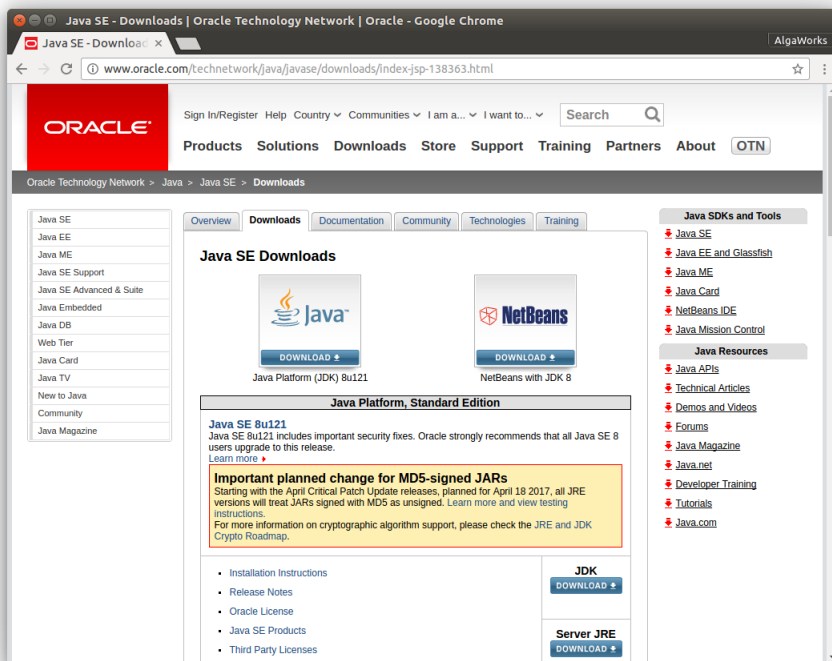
Java SE - Downloads | Oracle Technology Network | Oracle - Google Chrome

Java SE - Download ×

AlgaWorks

www.oracle.com/technetwork/java/javase/downloads/index-jsp-138363.html

ORACLE

Sign In/Register Help Country Communities I am a... I want to... Search

Products Solutions Downloads Store Support Training Partners About OTN

Oracle Technology Network > Java > Java SE > Downloads

Java SE
Java EE
Java ME
Java SE Support
Java SE Advanced & Suite
Java Embedded
Java DB
Web Tier
Java Card
Java TV
New to Java
Community
Java Magazine

Overview Downloads Documentation Community Technologies Training

Java SE Downloads

Java
DOWNLOAD
Java Platform (JDK) 8u121

NetBeans
DOWNLOAD
NetBeans with JDK 8

Java Platform, Standard Edition

Java SE 8u121
Java SE 8u121 includes important security fixes. Oracle strongly recommends that all Java SE 8 users upgrade to this release.
Learn more

Important planned change for MD5-signed JARs
Starting with the April Critical Patch Update releases, planned for April 18 2017, all JRE versions will treat JARs signed with MD5 as unsigned. Learn more and view testing instructions.
For more information on cryptographic algorithm support, please check the JRE and JDK Crypto Roadmap.

Installation Instructions
Release Notes
Oracle License
Java SE Products
Third Party Licenses

JDK
DOWNLOAD

Server JRE
DOWNLOAD

Java SDKs and Tools
Java SE
Java EE and Glassfish
Java ME
Java Card
NetBeans IDE
Java Mission Control

Java Resources
Java APIs
Technical Articles
Demos and Videos
Forums
Java Magazine
Java.net
Developer Training
Tutorials
Java.com